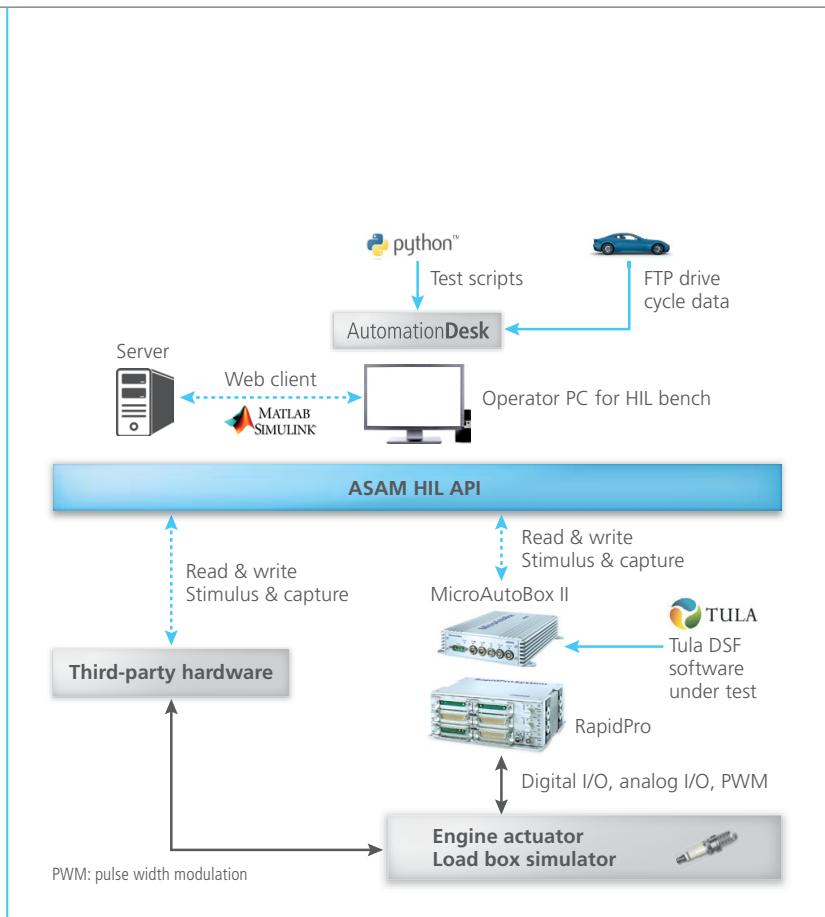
python™

Test scripts

FTP drive cycle data

AutomationDesk

Server

Web client

MATLAB SIMULINK

Operator PC for HIL bench

ASAM HIL API

Read & write Stimulus & capture

Read & write Stimulus & capture

MicroAutoBox II

TULA

Tula DSF software under test

Third-party hardware

RapidPro

Digital I/O, analog I/O, PWM

Engine actuator Load box simulator

PWM: pulse width modulation